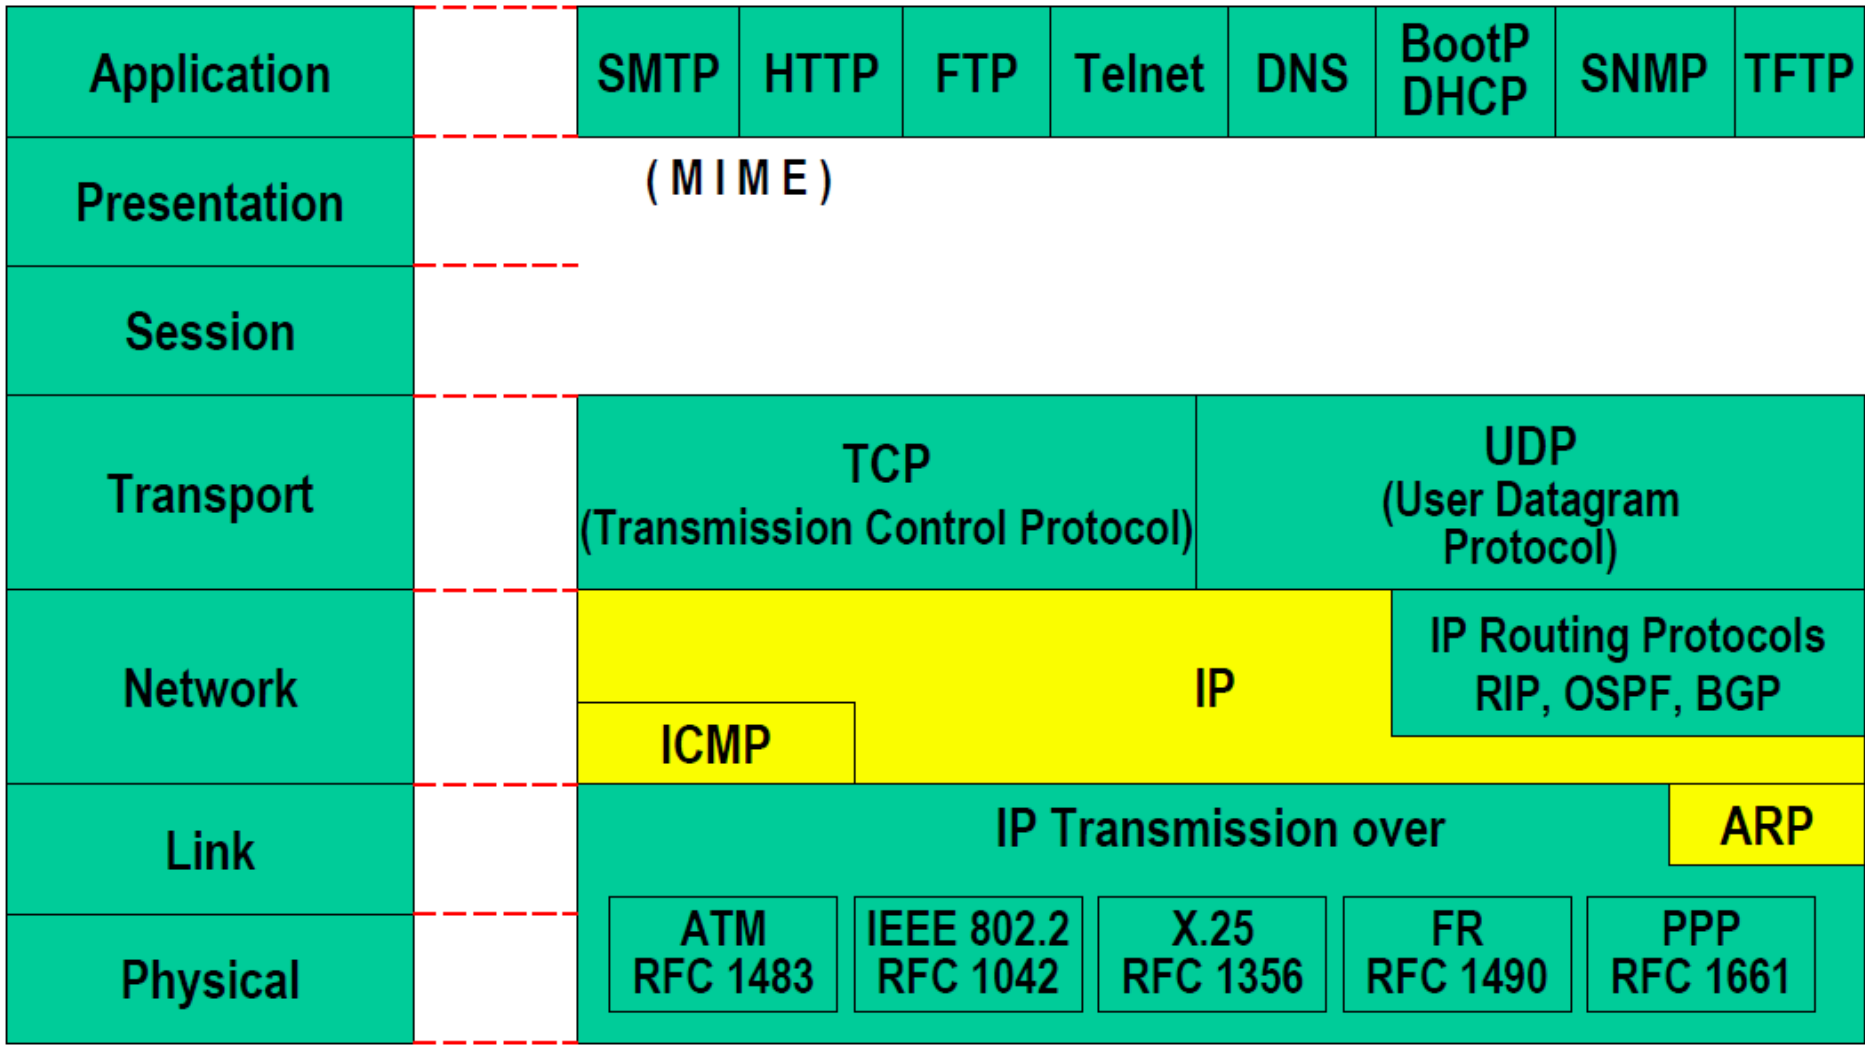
Application

SMTP HTTP FTP Telnet DNS BootP DHCP SNMP TFTP

Presentation

( M I M E )

Session

Transport

TCP
(Transmission Control Protocol)

UDP
(User Datagram Protocol)

Network

IP

ICMP

IP Routing Protocols
RIP, OSPF, BGP

Link

IP Transmission over

ARP

Physical

ATM
RFC 1483

IEEE 802.2
RFC 1042

X.25
RFC 1356

FR
RFC 1490

PPP
RFC 1661